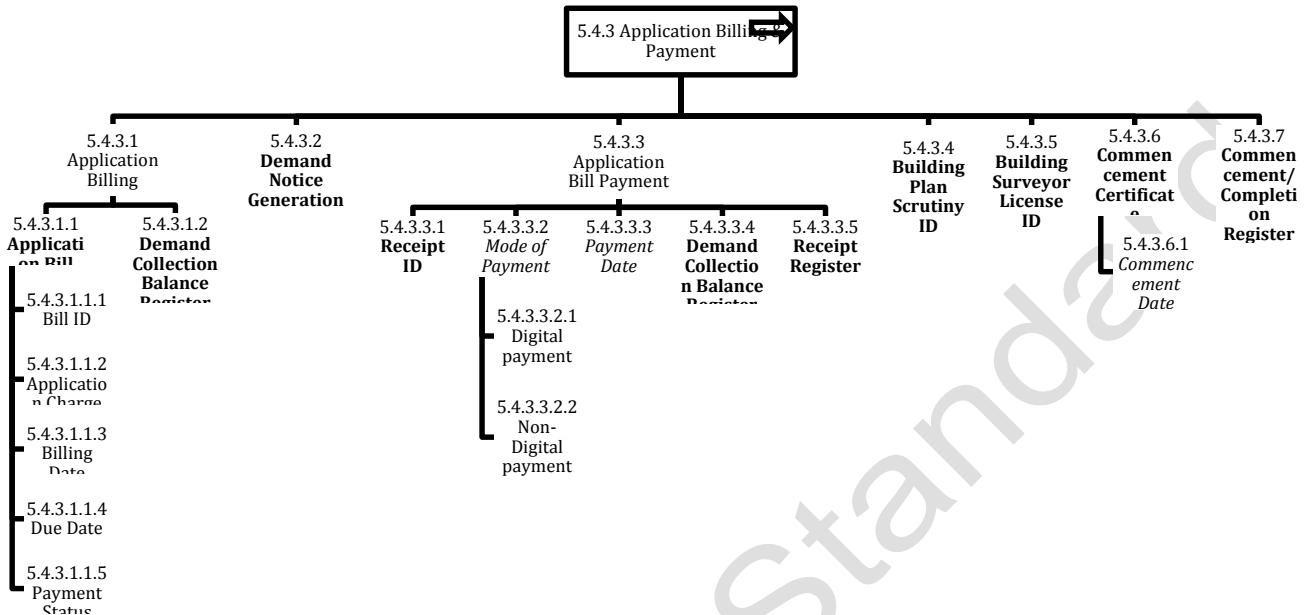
5.4.3 Application Billing & Payment

5.4.3.1 Application Billing

5.4.3.2 **Demand Notice Generation**

5.4.3.3 Application Bill Payment

5.4.3.4 **Building Plan Scrutiny ID**

5.4.3.5 **Building Surveyor License ID**

5.4.3.6 **Commencement Certificat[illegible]**

5.4.3.7 **Commencement/ Completion Register**

5.4.3.1.1 **Application Bill**

5.4.3.1.2 **Demand Collection Balance Register**

5.4.3.3.1 **Receipt ID**

5.4.3.3.2 *Mode of Payment*

5.4.3.3.3 *Payment Date*

5.4.3.3.4 **Demand Collection Balance Register**

5.4.3.3.5 **Receipt Register**

5.4.3.6.1 *Commencement Date*

5.4.3.1.1.1 Bill ID

5.4.3.1.1.2 Application Charge

5.4.3.1.1.3 Billing Date

5.4.3.1.1.4 Due Date

5.4.3.1.1.5 Payment Status

5.4.3.3.2.1 Digital payment

5.4.3.3.2.2 Non-Digital payment

Standard